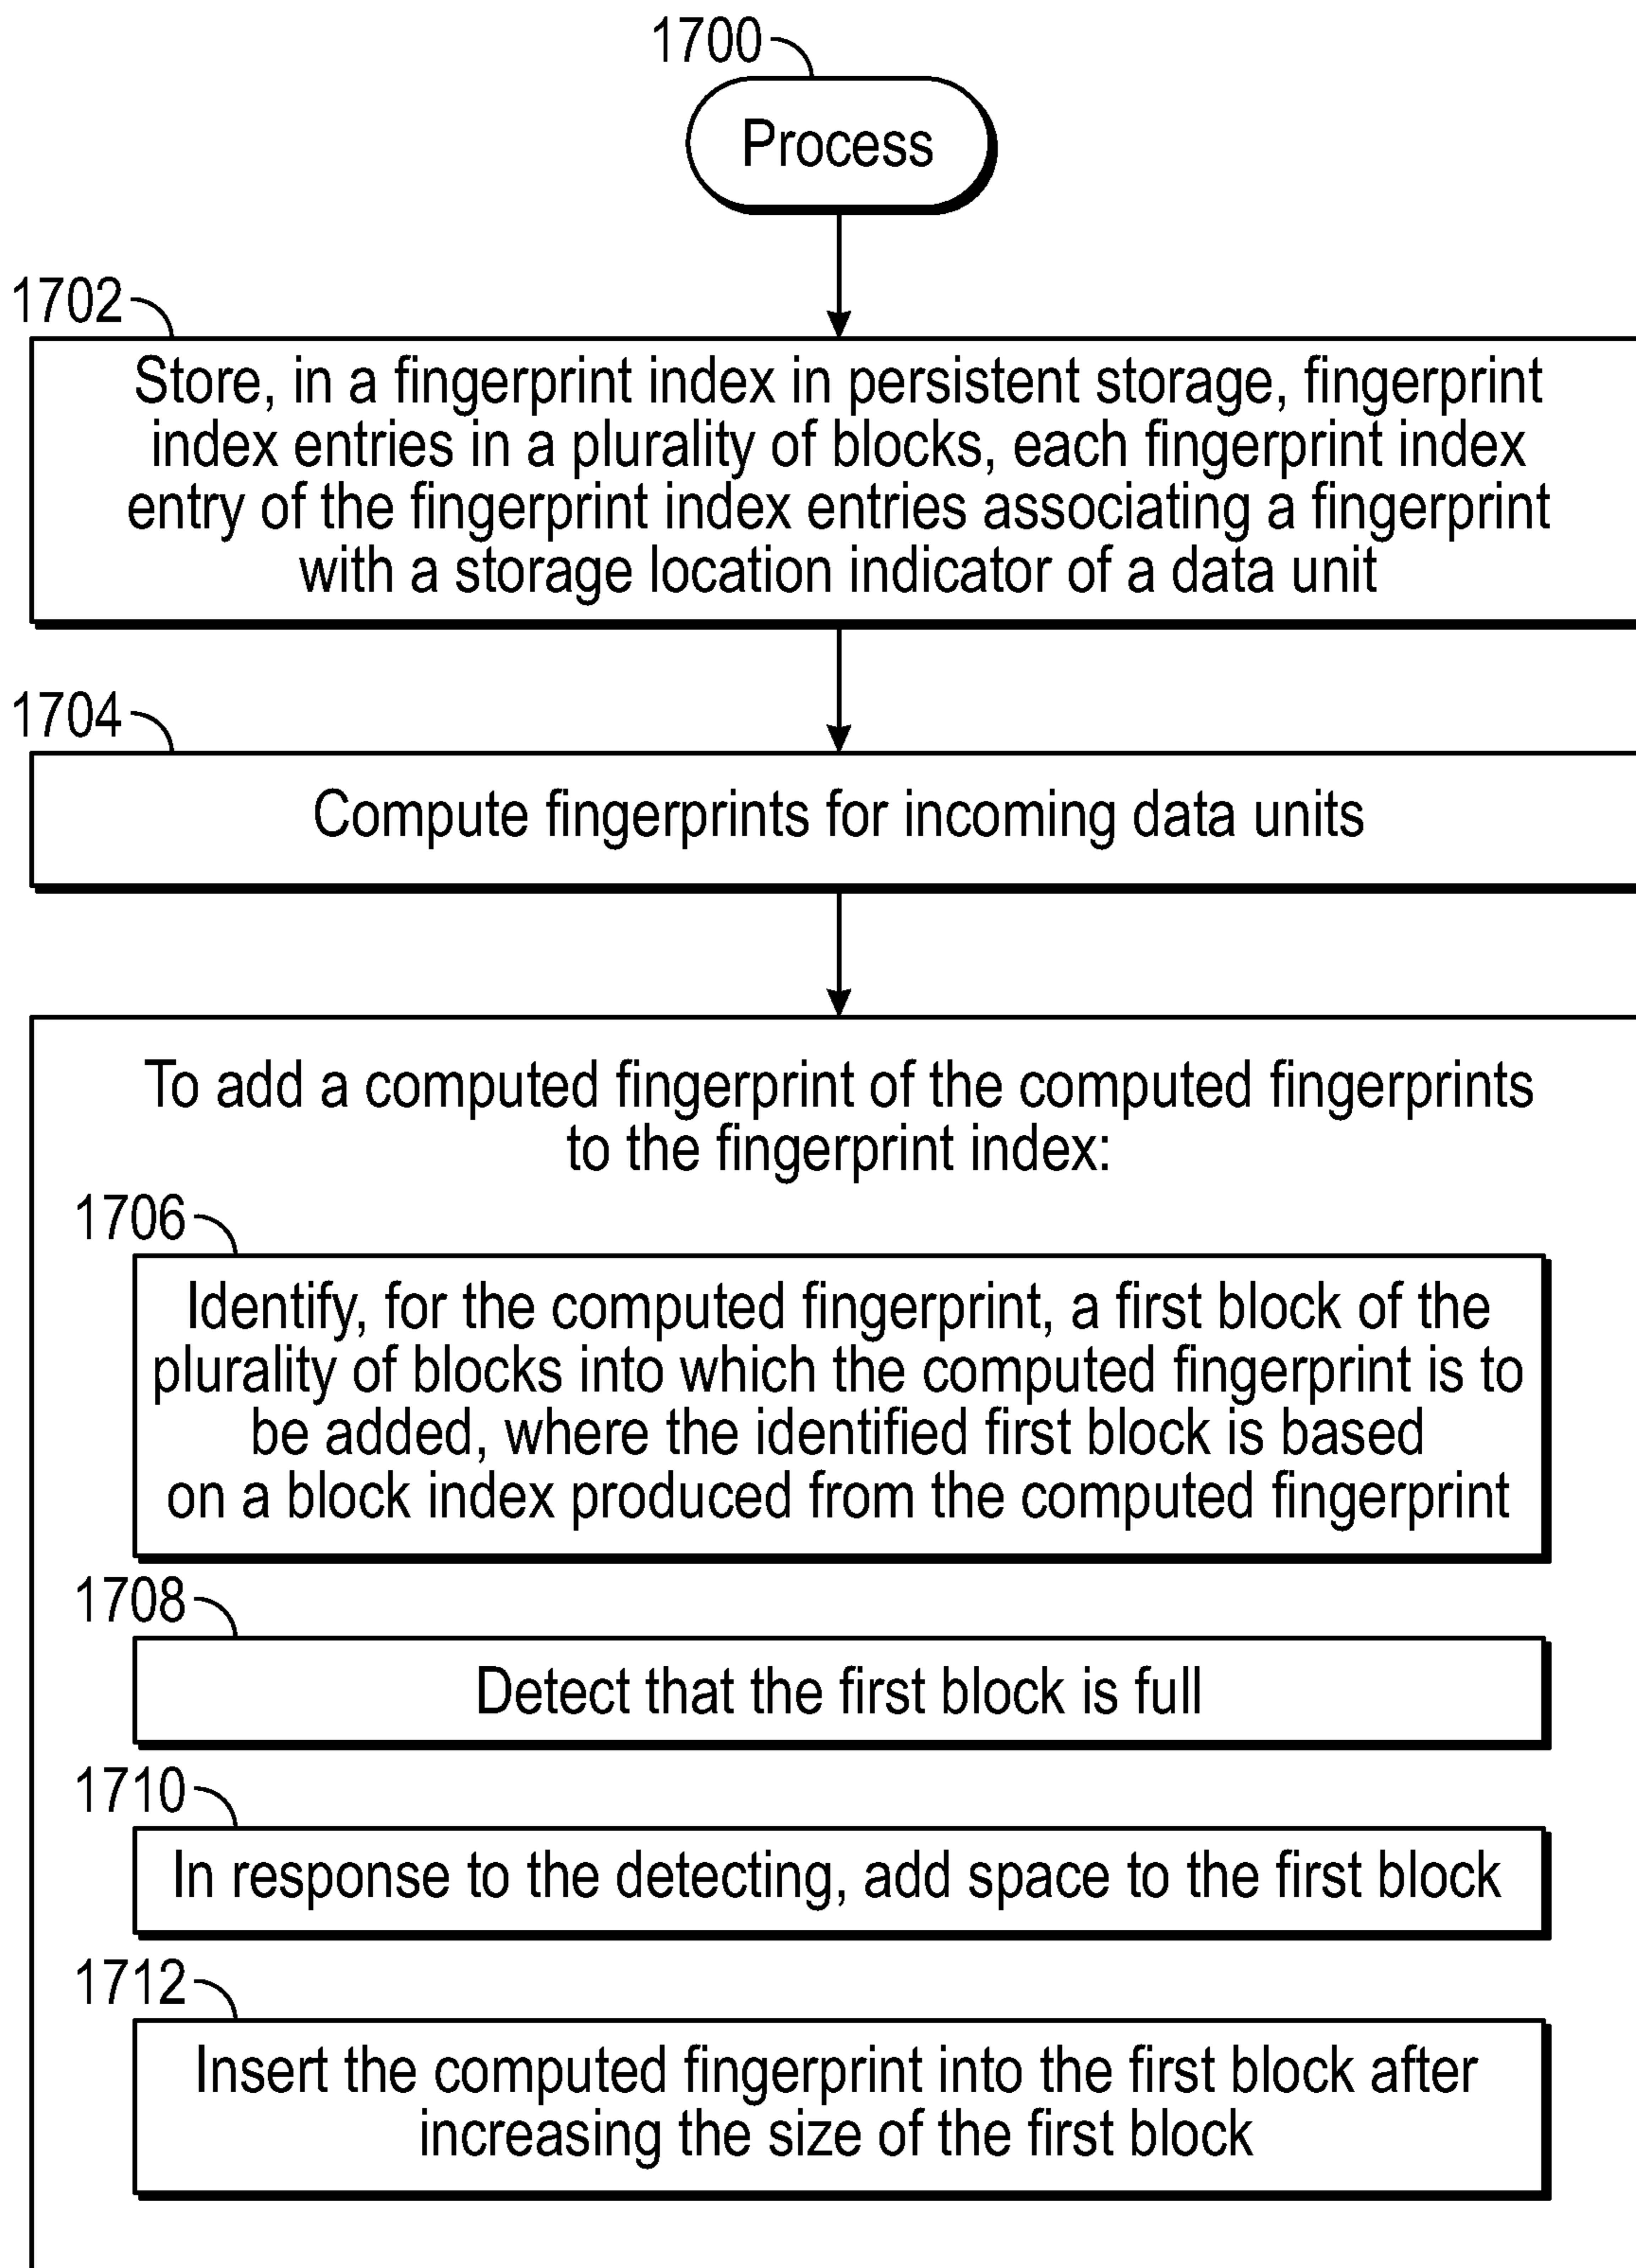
1700

Process

1702

Store, in a fingerprint index in persistent storage, fingerprint index entries in a plurality of blocks, each fingerprint index entry of the fingerprint index entries associating a fingerprint with a storage location indicator of a data unit

1704

Compute fingerprints for incoming data units

To add a computed fingerprint of the computed fingerprints to the fingerprint index:

1706

Identify, for the computed fingerprint, a first block of the plurality of blocks into which the computed fingerprint is to be added, where the identified first block is based on a block index produced from the computed fingerprint

1708

Detect that the first block is full

1710

In response to the detecting, add space to the first block

1712

Insert the computed fingerprint into the first block after increasing the size of the first block